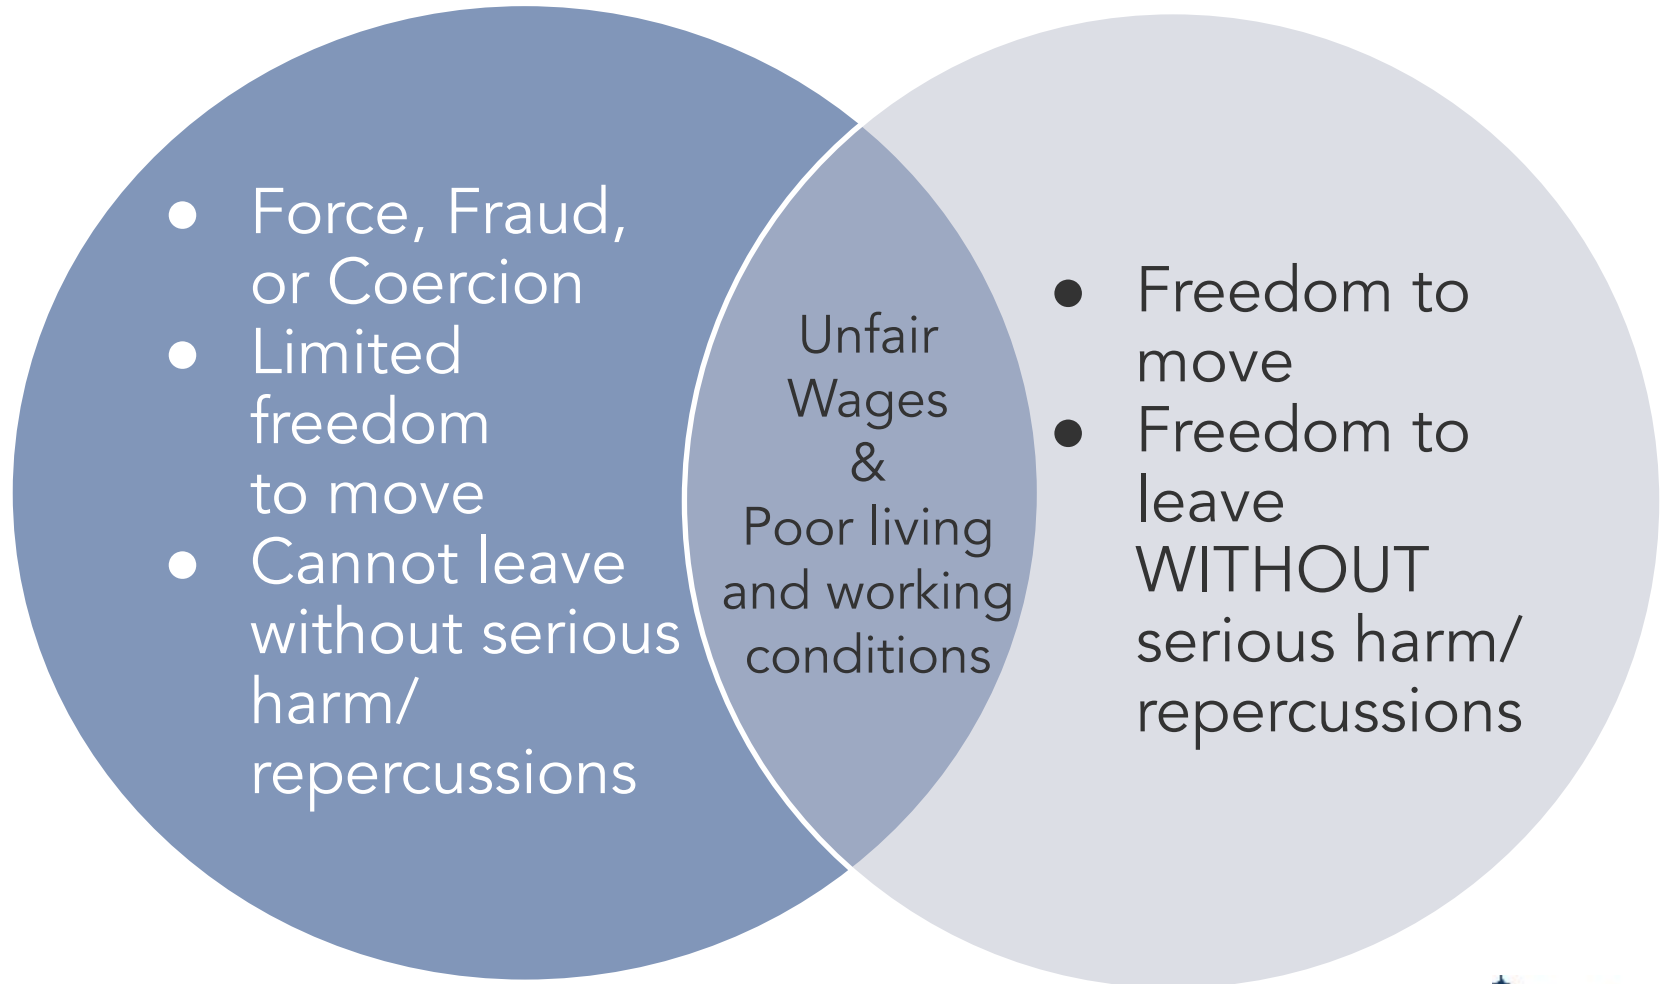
- Force, Fraud, or Coercion
- Limited freedom to move
- Cannot leave without serious harm/ repercussions

Unfair Wages & Poor living and working conditions

- Freedom to move
- Freedom to leave WITHOUT serious harm/ repercussions